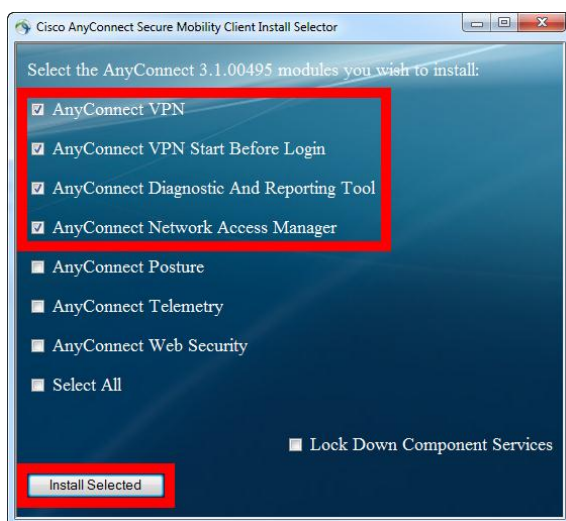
Cisco AnyConnect Secure Mobility Client Install Selector

Select the AnyConnect 3.1.00495 modules you wish to install:

AnyConnect VPN

AnyConnect VPN Start Before Login

AnyConnect Diagnostic And Reporting Tool

AnyConnect Network Access Manager

AnyConnect Posture

AnyConnect Telemetry

AnyConnect Web Security

Select All

Lock Down Component Services

Install Selected